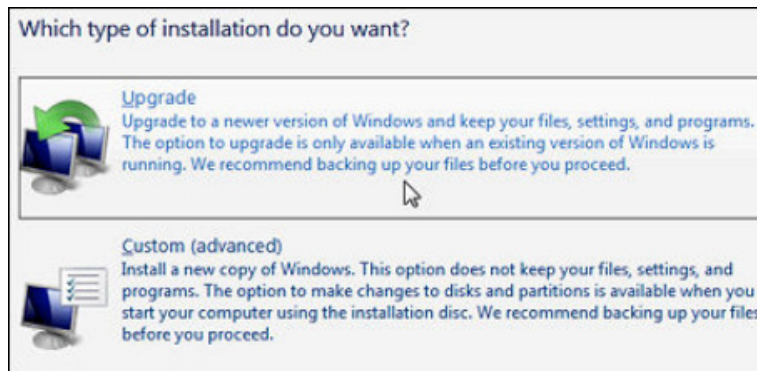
Which type of installation do you want?

Upgrade
Upgrade to a newer version of Windows and keep your files, settings, and programs. The option to upgrade is only available when an existing version of Windows is running. We recommend backing up your files before you proceed.

Custom (advanced)
Install a new copy of Windows. This option does not keep your files, settings, and programs. The option to make changes to disks and partitions is available when you start your computer using the installation disc. We recommend backing up your files before you proceed.